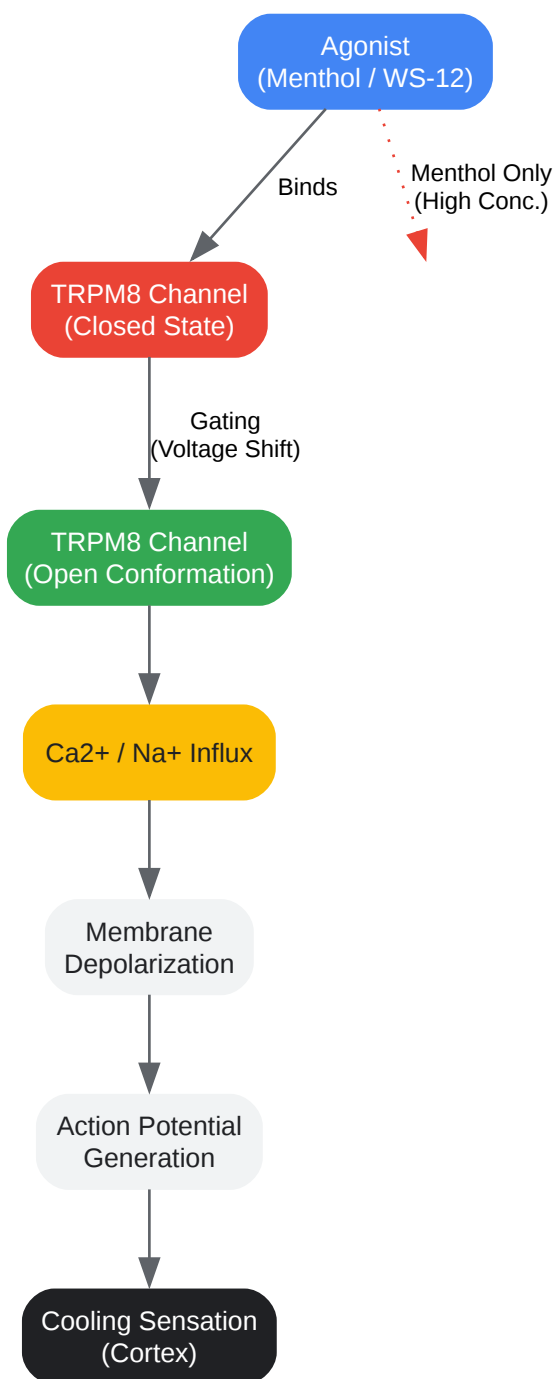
Agonist
(Menthol / WS-12)

Binds

Menthol Only
(High Conc.)

TRPM8 Channel
(Closed State)

Gating
(Voltage Shift)

TRPM8 Channel
(Open Conformation)

Ca2+ / Na+ Influx

Membrane
Depolarization

Action Potential
Generation

Cooling Sensation
(Cortex)